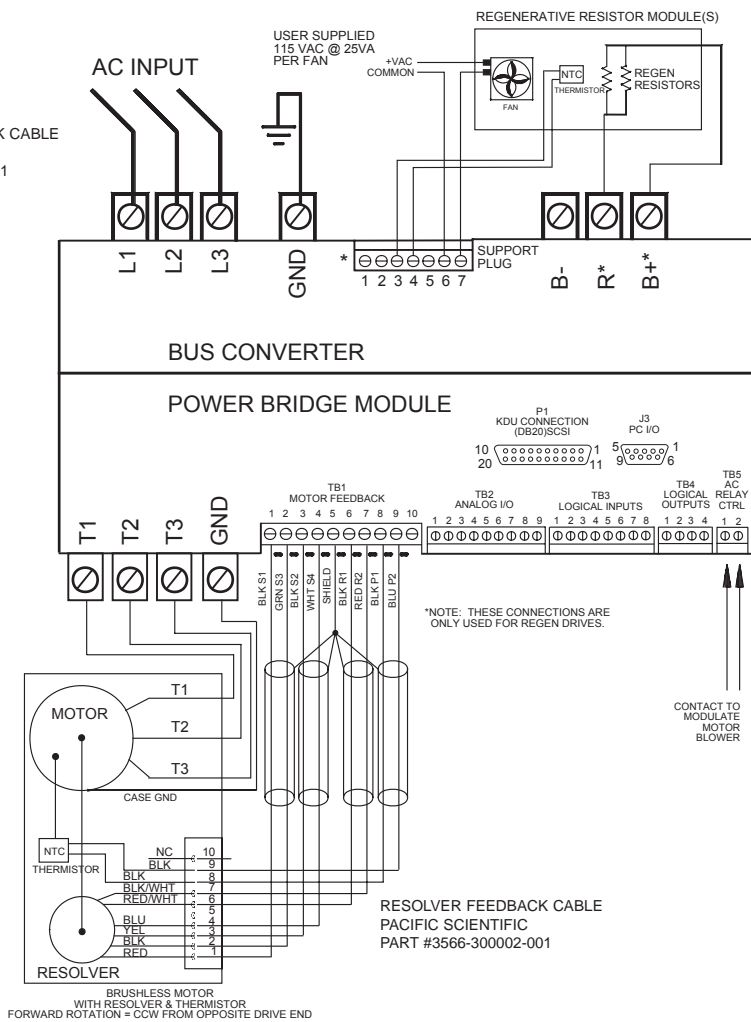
REGENERATIVE RESISTOR MODULE(S)

USER SUPPLIED
115 VAC @ 25VA
PER FAN

AC INPUT

K CABLE

1

+VAC
COMMON

FAN

NTC
THERMISTOR

REGEN
RESISTORS

L1 L2 L3 GND

* 1 2 3 4 5 6 7

SUPPORT
PLUG

B- R* B+*

BUS CONVERTER

POWER BRIDGE MODULE

P1
KDU CONNECTION
(DB20)SCSI
10 1
20 11

J3
PC I/O
5 1
9 6

TB1
MOTOR FEEDBACK
1 2 3 4 5 6 7 8 9 10

TB2
ANALOG I/O
1 2 3 4 5 6 7 8 9

TB3
LOGICAL INPUTS
1 2 3 4 5 6 7 8

TB4
LOGICAL
OUTPUTS
1 2 3 4

TB5
AC
RELAY
CTRL
1 2

T1 T2 T3 GND

BLK S1
GRN S3
BLK S2
WHT S4
SHIELD
BLK R1
RED R2
BLK P1
BLU P2

*NOTE: THESE CONNECTIONS ARE ONLY USED FOR REGEN DRIVES.

T1

MOTOR

T2

T3

CASE GND

CONTACT TO
MODULATE
MOTOR
BLOWER

NTC
THERMISTOR

NC 10
BLK 9
BLK 8
BLK/WHT 7
RED/WHT 6
5
BLU 4
YEL 3
BLK 2
RED 1

RESOLVER

RESOLVER FEEDBACK CABLE
PACIFIC SCIENTIFIC
PART #3566-300002-001

BRUSHLESS MOTOR
WITH RESOLVER & THERMISTOR
FORWARD ROTATION = CCW FROM OPPOSITE DRIVE END